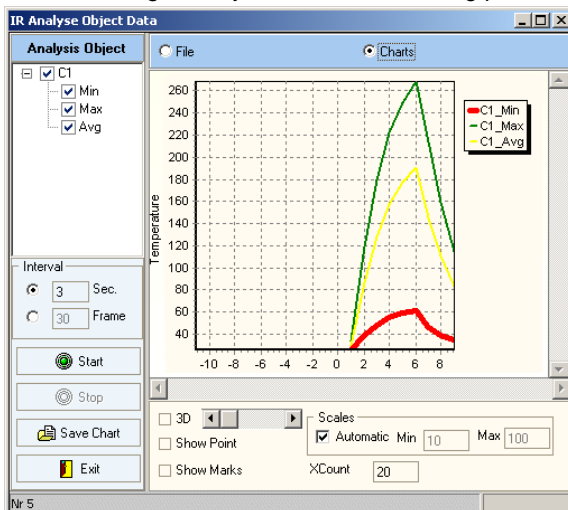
IR Analyse Object Data

Analysis Object

C1
Min
Max
Avg

Interval
3 Sec.
30 Frame

Start
Stop
Save Chart
Exit

File
Charts

Temperature
260
240
220
200
180
160
140
120
100
80
60
40
-10 -8 -6 -4 -2 0 2 4 6 8

C1_Min
C1_Max
C1_Avg

3D
Show Point
Show Marks

Scales
Automatic Min 10 Max 100
XCount 20

Nr 5